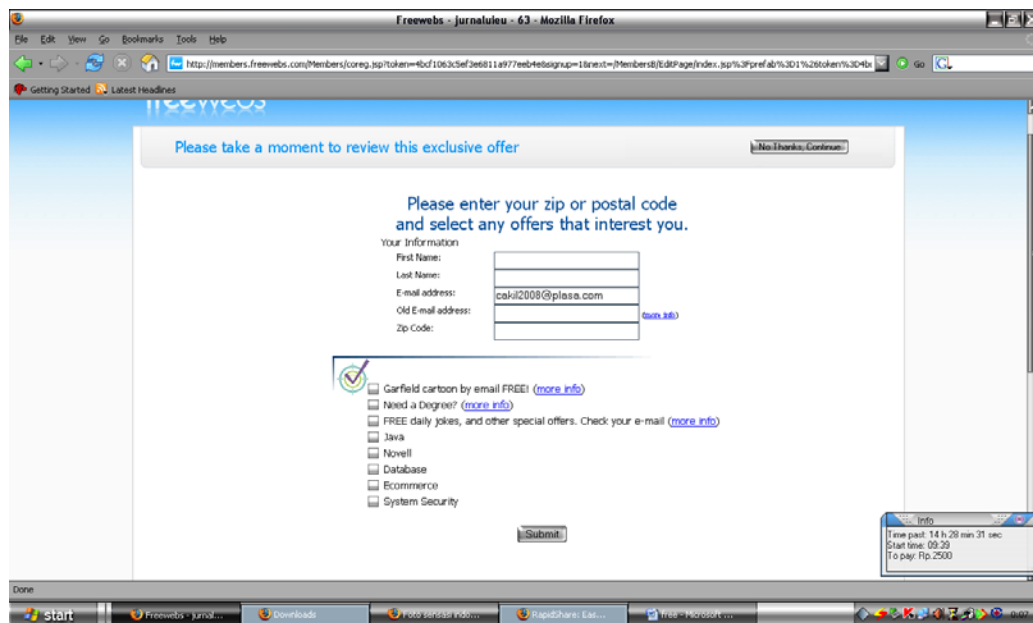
Freewebs - jurnalulu - 63 - Mozilla Firefox

File Edit View Go Bookmarks Tools Help

http://members.freewebs.com/Members/coreg.jsp?token=4bcf1063c5ef3e6811a977eeb4e8signup=1&next=/MembersB/EditPage/index.jsp%3Fprefab%3D1%26token%3D4b

Go

Getting Started Latest Headlines

freewebs

Please take a moment to review this exclusive offer

No Thanks, Continue

Please enter your zip or postal code and select any offers that interest you.

Your Information

First Name:

Last Name:

E-mail address: cakil2008@plasa.com

Old E-mail address: (more info)

Zip Code:

Garfield cartoon by email FREE! (more info)

Need a Degree? (more info)

FREE daily jokes, and other special offers. Check your e-mail (more info)

Java

Novell

Database

Ecommerce

System Security

Submit

Info

Time past: 14 h 28 min 31 sec
Start time: 09:39
To pay: Rp.2500

Done

start

Freewebs - jurnal...

Downloads

Foto sensasi indo...

RapidShare: Eas...

free - Microsoft ...

0:07